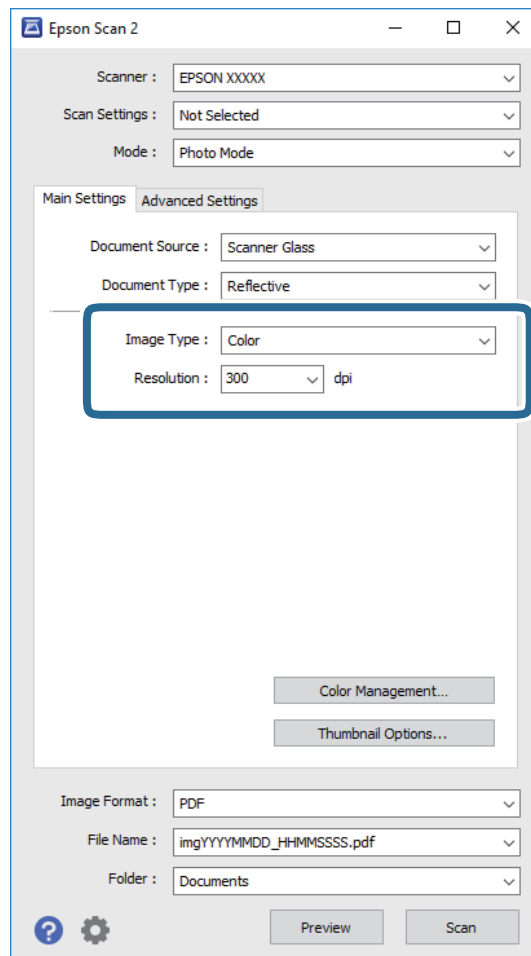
Epson Scan 2

Scanner : EPSON XXXXX

Scan Settings : Not Selected

Mode : Photo Mode

Main Settings | Advanced Settings

Document Source : Scanner Glass

Document Type : Reflective

Image Type : Color

Resolution : 300 dpi

Color Management...

Thumbnail Options...

Image Format : PDF

File Name : imgYYYYMMDD_HHMMSSSS.pdf

Folder : Documents

Preview

Scan